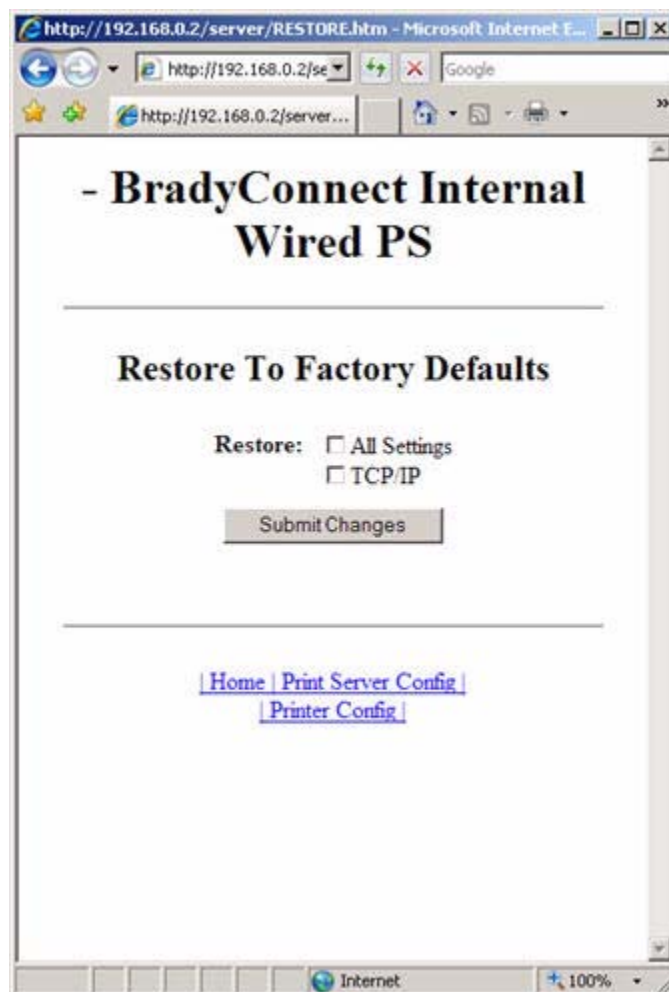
http://192.168.0.2/server/RESTORE.htm - Microsoft Internet E...

http://192.168.0.2/se

Google

http://192.168.0.2/server...

- BradyConnect Internal Wired PS

Restore To Factory Defaults

Restore: ☐ All Settings
☐ TCP/IP

Submit Changes

| Home | Print Server Config |
| Printer Config |

Internet

100%